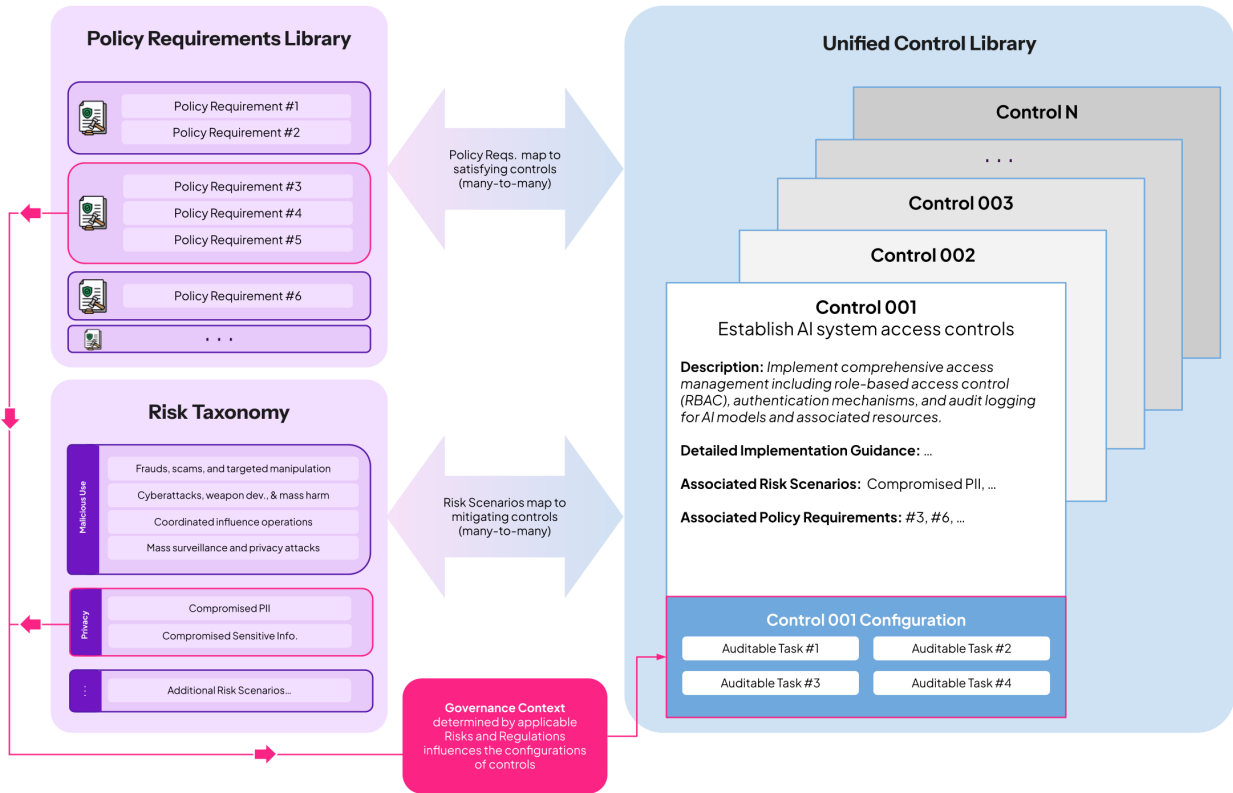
Policy Requirements Library

Policy Requirement #1
Policy Requirement #2

Policy Requirement #3
Policy Requirement #4
Policy Requirement #5

Policy Requirement #6

. . .

Policy Reqs. map to satisfying controls (many-to-many)

Risk Taxonomy

Malicious Use
Frauds, scams, and targeted manipulation
Cyberattacks, weapon dev., & mass harm
Coordinated influence operations
Mass surveillance and privacy attacks

Privacy
Compromised PII
Compromised Sensitive Info.

⋮
Additional Risk Scenarios...

Risk Scenarios map to mitigating controls (many-to-many)

Governance Context determined by applicable Risks and Regulations influences the configurations of controls

Unified Control Library

Control N
. . .
Control 003
Control 002

Control 001
Establish AI system access controls

**Description:** *Implement comprehensive access management including role-based access control (RBAC), authentication mechanisms, and audit logging for AI models and associated resources.*

**Detailed Implementation Guidance:** ...

**Associated Risk Scenarios:** Compromised PII, ...

**Associated Policy Requirements:** #3, #6, ...

Control 001 Configuration
Auditable Task #1
Auditable Task #2
Auditable Task #3
Auditable Task #4